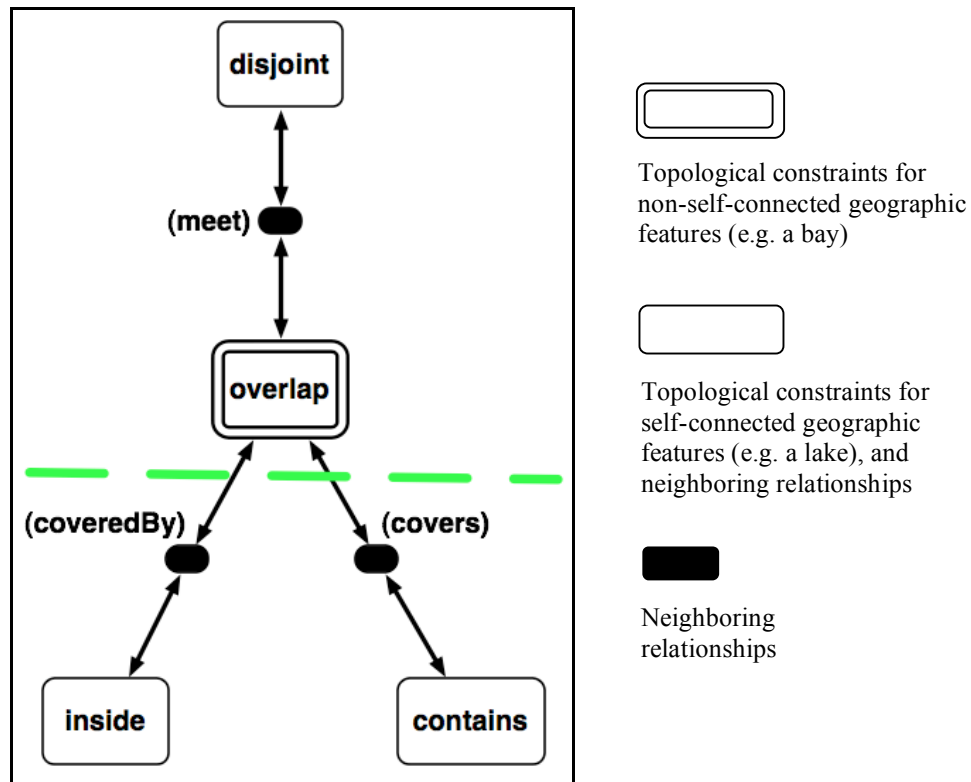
disjoint

(meet)

overlap

(coveredBy)

(covers)

inside

contains

Topological constraints for non-self-connected geographic features (e.g. a bay)

Topological constraints for self-connected geographic features (e.g. a lake), and neighboring relationships

Neighboring relationships